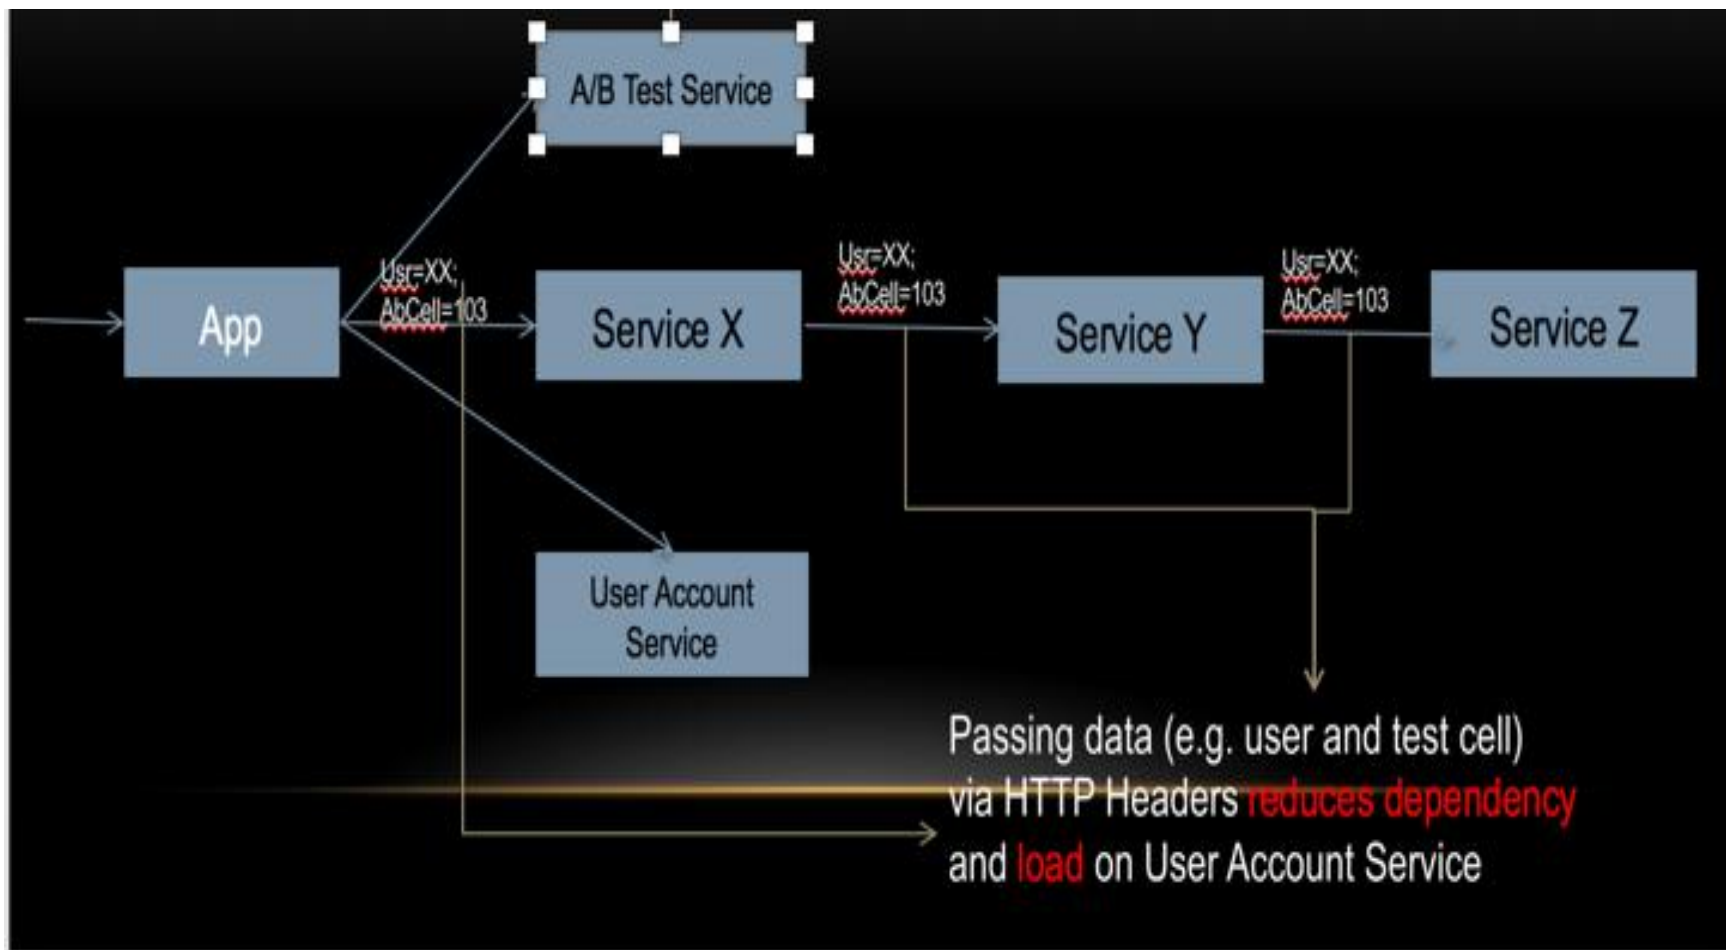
A/B Test Service

App

Usr=XX;
AbCell=103

Service X

Usr=XX;
AbCell=103

Service Y

Usr=XX;
AbCell=103

Service Z

User Account Service

Passing data (e.g. user and test cell) via HTTP Headers reduces dependency and load on User Account Service